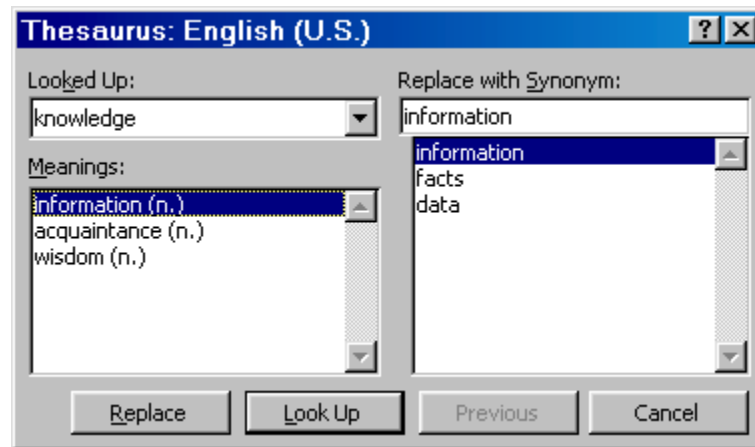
Thesaurus: English (U.S.)

?

X

Looked Up:

knowledge

Meanings:

information (n.)
acquaintance (n.)
wisdom (n.)

Replace with Synonym:

information

information
facts
data

Replace

Look Up

Previous

Cancel